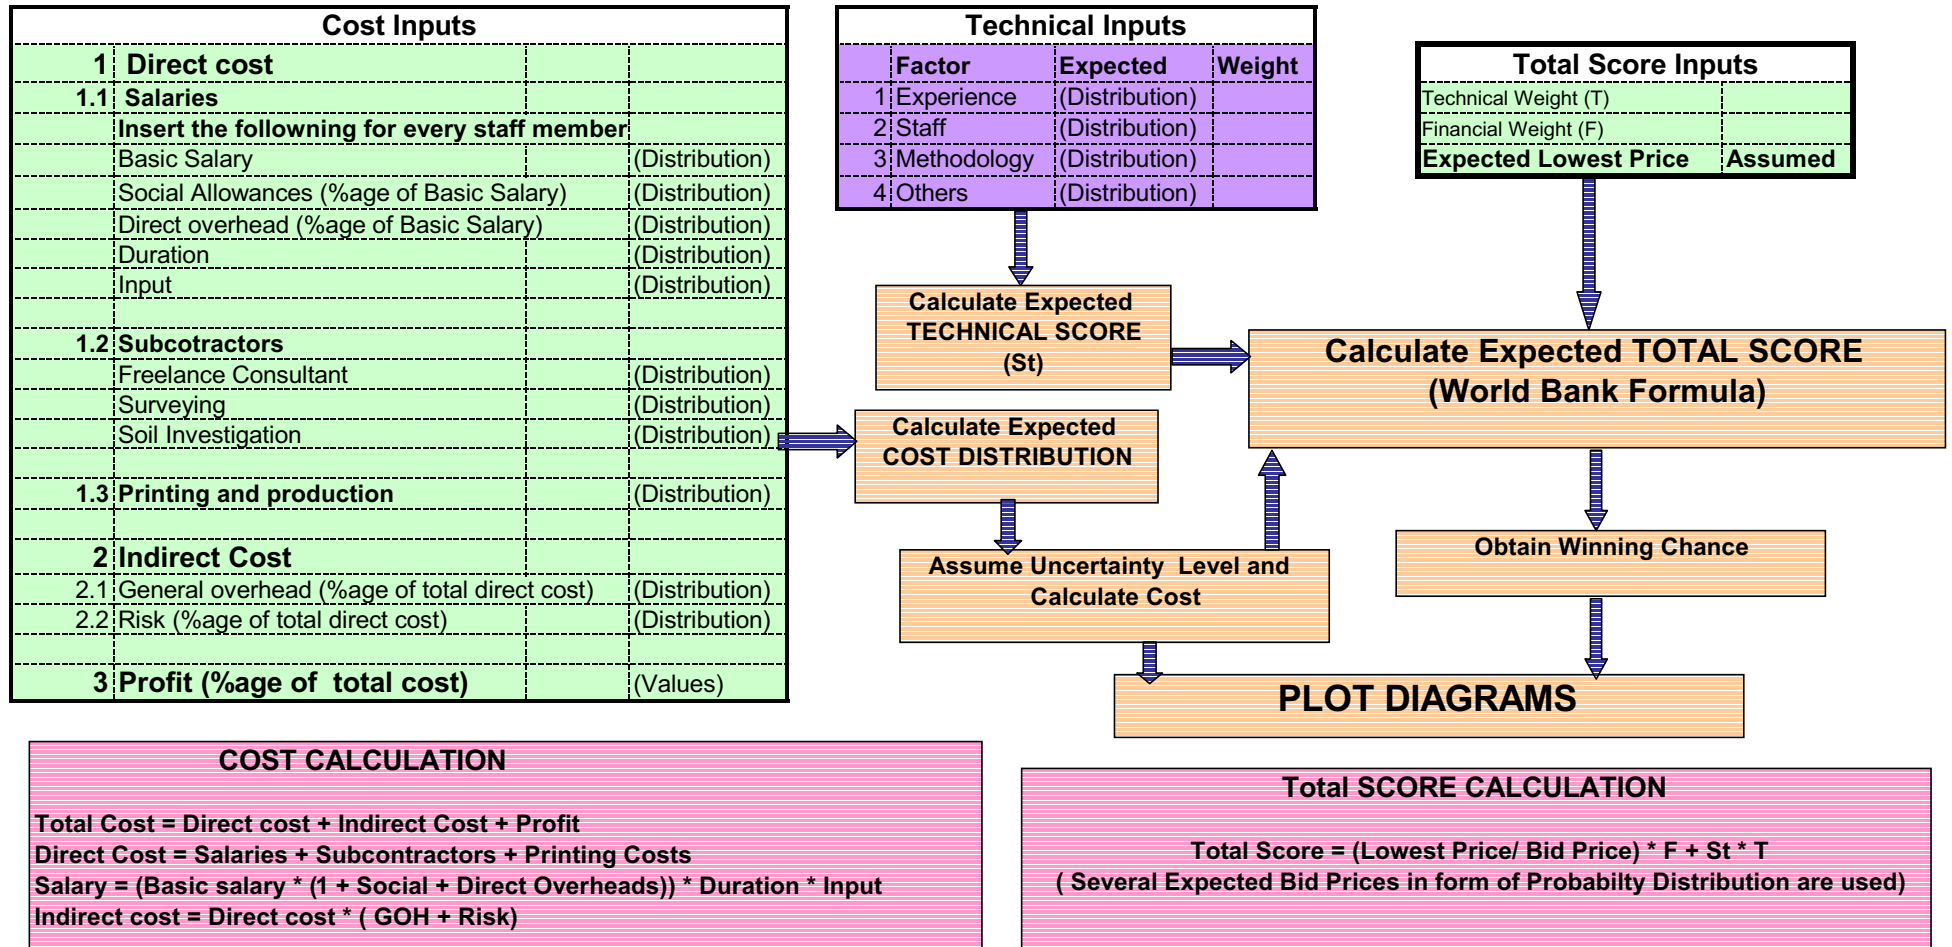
Cost Inputs

| | | | |
|---|---|---|---|
| 1 | Direct cost | | |
| 1.1 | Salaries | | |
| | Insert the followning for every staff member | | |
| | Basic Salary | | (Distribution) |
| | Social Allowances (%age of Basic Salary) | | (Distribution) |
| | Direct overhead (%age of Basic Salary) | | (Distribution) |
| | Duration | | (Distribution) |
| | Input | | (Distribution) |
| 1.2 | Subcotractors | | |
| | Freelance Consultant | | (Distribution) |
| | Surveying | | (Distribution) |
| | Soil Investigation | | (Distribution) |
| 1.3 | Printing and production | | (Distribution) |
| 2 | Indirect Cost | | |
| 2.1 | General overhead (%age of total direct cost) | | (Distribution) |
| 2.2 | Risk (%age of total direct cost) | | (Distribution) |
| 3 | Profit (%age of total cost) | | (Values) |

Technical Inputs

| | Factor | Expected | Weight |
|---|---|---|---|
| 1 | Experience | (Distribution) | |
| 2 | Staff | (Distribution) | |
| 3 | Methodology | (Distribution) | |
| 4 | Others | (Distribution) | |

Total Score Inputs

| | |
|---|---|
| Technical Weight (T) | |
| Financial Weight (F) | |
| Expected Lowest Price | Assumed |

Calculate Expected TECHNICAL SCORE (St)

Calculate Expected TOTAL SCORE (World Bank Formula)

Calculate Expected COST DISTRIBUTION

Assume Uncertainty Level and Calculate Cost

Obtain Winning Chance

PLOT DIAGRAMS

COST CALCULATION

Total Cost = Direct cost + Indirect Cost + Profit
Direct Cost = Salaries + Subcontractors + Printing Costs
Salary = (Basic salary * (1 + Social + Direct Overheads)) * Duration * Input
Indirect cost = Direct cost * ( GOH + Risk)

Total SCORE CALCULATION

Total Score = (Lowest Price/ Bid Price) * F + St * T
( Several Expected Bid Prices in form of Probabilty Distribution are used)